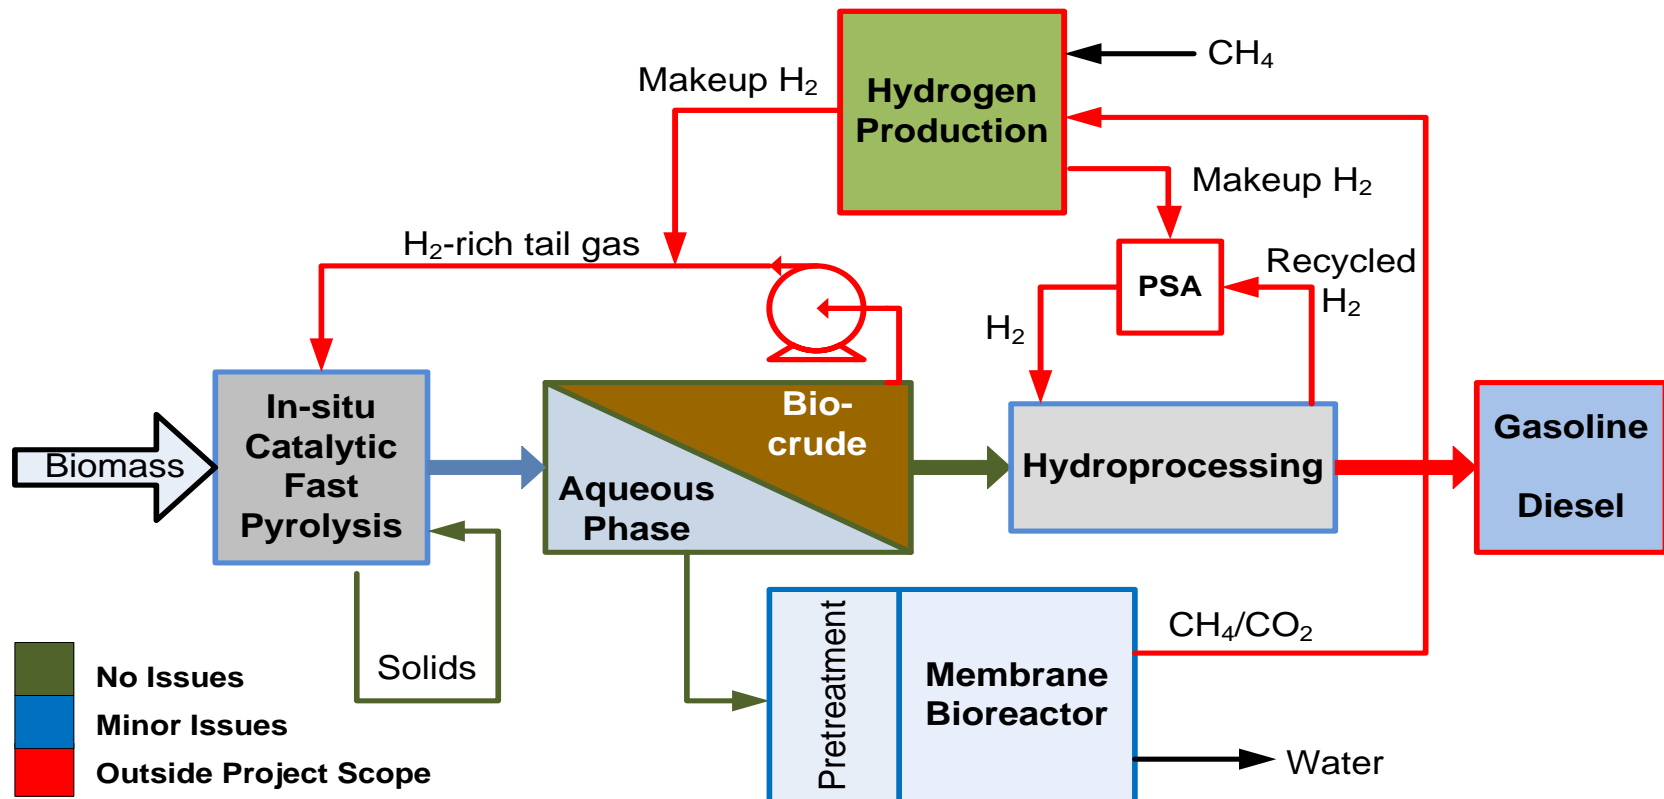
Makeup $H_2$

Hydrogen Production

$CH_4$

Makeup $H_2$

$H_2$-rich tail gas

PSA

Recycled $H_2$

$H_2$

Biomass

In-situ Catalytic Fast Pyrolysis

Bio-crude

Aqueous Phase

Hydroprocessing

Gasoline

Diesel

Solids

Pretreatment

Membrane Bioreactor

$CH_4/CO_2$

Water

No Issues

Minor Issues

Outside Project Scope